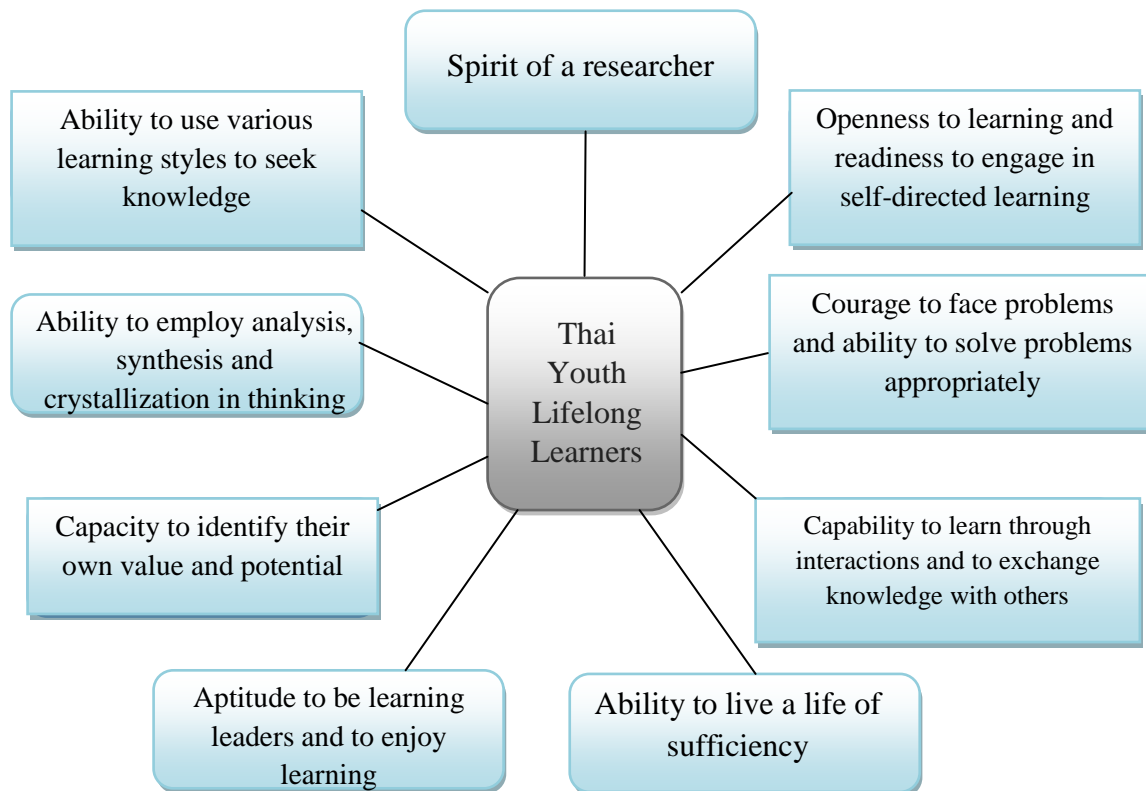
Spirit of a researcher

Ability to use various learning styles to seek knowledge

Openness to learning and readiness to engage in self-directed learning

Ability to employ analysis, synthesis and crystallization in thinking

Thai Youth Lifelong Learners

Courage to face problems and ability to solve problems appropriately

Capacity to identify their own value and potential

Capability to learn through interactions and to exchange knowledge with others

Aptitude to be learning leaders and to enjoy learning

Ability to live a life of sufficiency